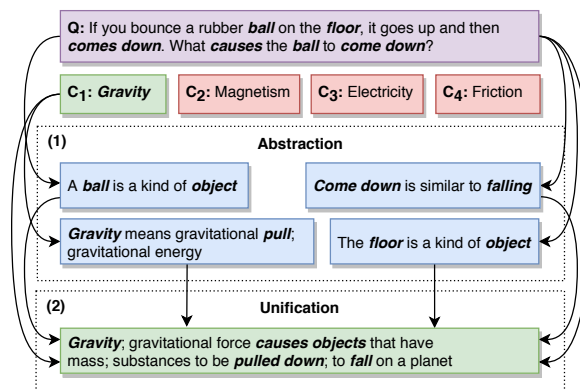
**Q:** If you bounce a rubber ***ball*** on the ***floor***, it goes up and then ***comes down***. What ***causes*** the ***ball*** to ***come down***?

**$C_1$: *Gravity***

**$C_2$:** Magnetism

**$C_3$:** Electricity

**$C_4$:** Friction

**(1)**

**Abstraction**

A ***ball*** is a kind of ***object***

***Come down*** is similar to ***falling***

***Gravity*** means gravitational ***pull***; gravitational energy

The ***floor*** is a kind of ***object***

**(2)**

**Unification**

***Gravity***; gravitational force ***causes objects*** that have mass; substances to be ***pulled down***; to ***fall*** on a planet